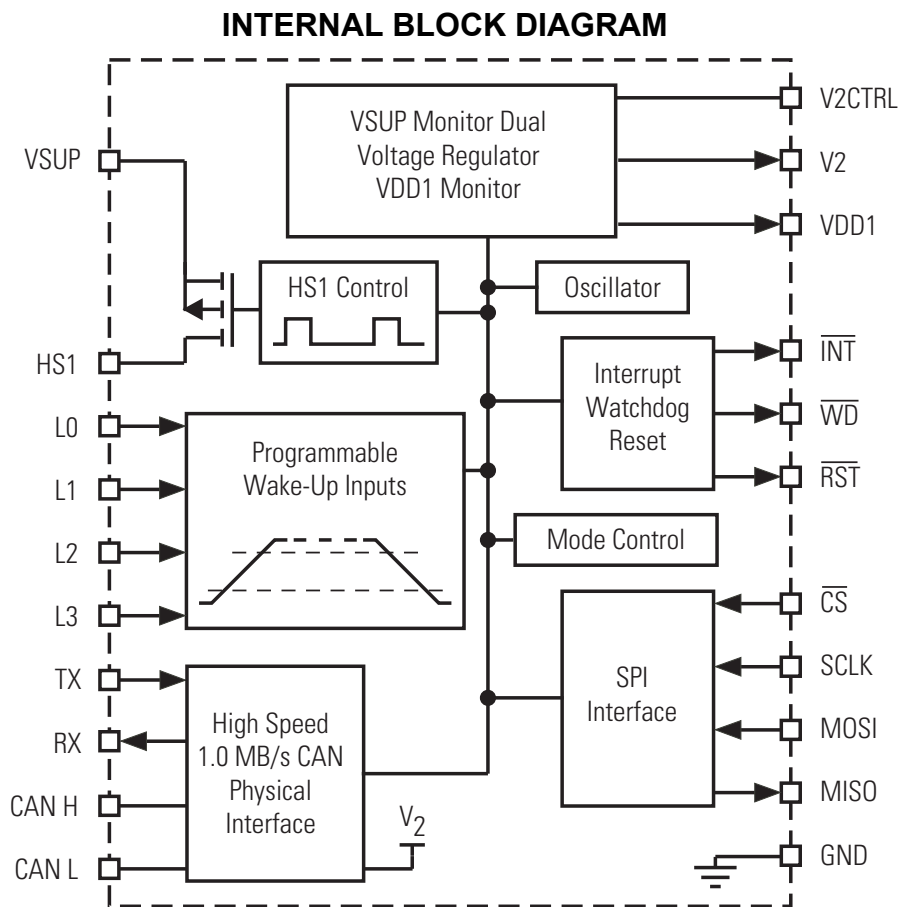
INTERNAL BLOCK DIAGRAM

VSUP Monitor Dual Voltage Regulator VDD1 Monitor

V2CTRL

V2

VDD1

VSUP

HS1 Control

Oscillator

HS1

Interrupt Watchdog Reset

$\overline{INT}$

$\overline{WD}$

$\overline{RST}$

L0

L1

L2

L3

Programmable Wake-Up Inputs

Mode Control

$\overline{CS}$

SCLK

MOSI

MISO

GND

SPI Interface

TX

RX

CAN H

CAN L

High Speed 1.0 MB/s CAN Physical Interface

$V_2$